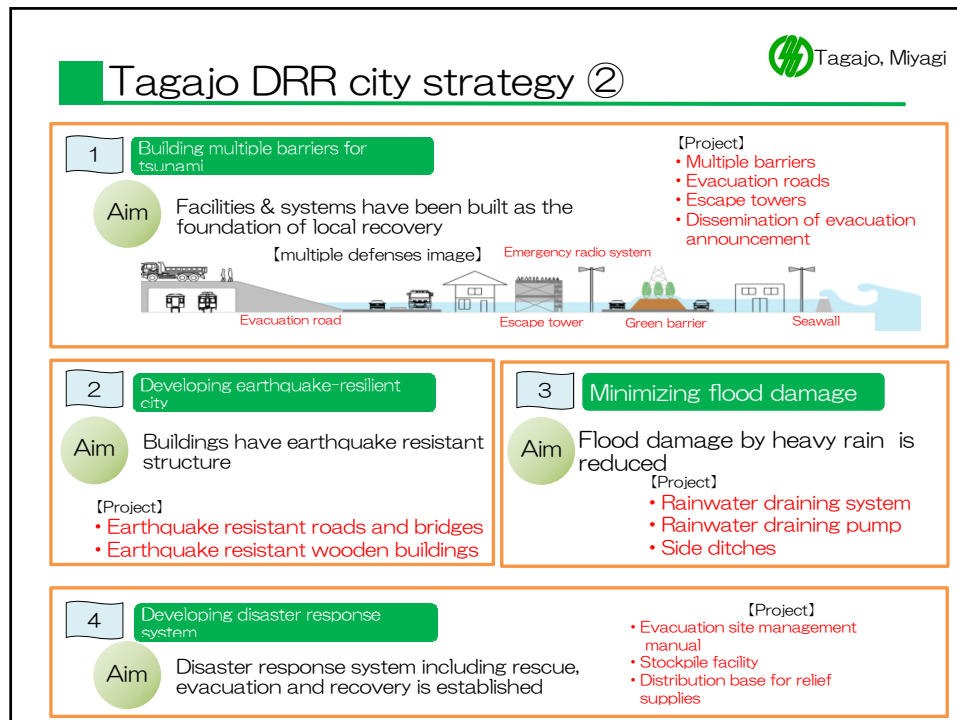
Tagajo DRR city strategy ②

Tagajo, Miyagi

1 Building multiple barriers for tsunami

Aim Facilities & systems have been built as the foundation of local recovery

【Project】
・Multiple barriers
・Evacuation roads
・Escape towers
・Dissemination of evacuation announcement

【multiple defenses image】

Emergency radio system

Evacuation road

Escape tower

Green barrier

Seawall

2 Developing earthquake-resilient city

Aim Buildings have earthquake resistant structure

【Project】
・Earthquake resistant roads and bridges
・Earthquake resistant wooden buildings

3 Minimizing flood damage

Aim Flood damage by heavy rain is reduced

【Project】
・Rainwater draining system
・Rainwater draining pump
・Side ditches

4 Developing disaster response system

Aim Disaster response system including rescue, evacuation and recovery is established

【Project】
・Evacuation site management manual
・Stockpile facility
・Distribution base for relief supplies